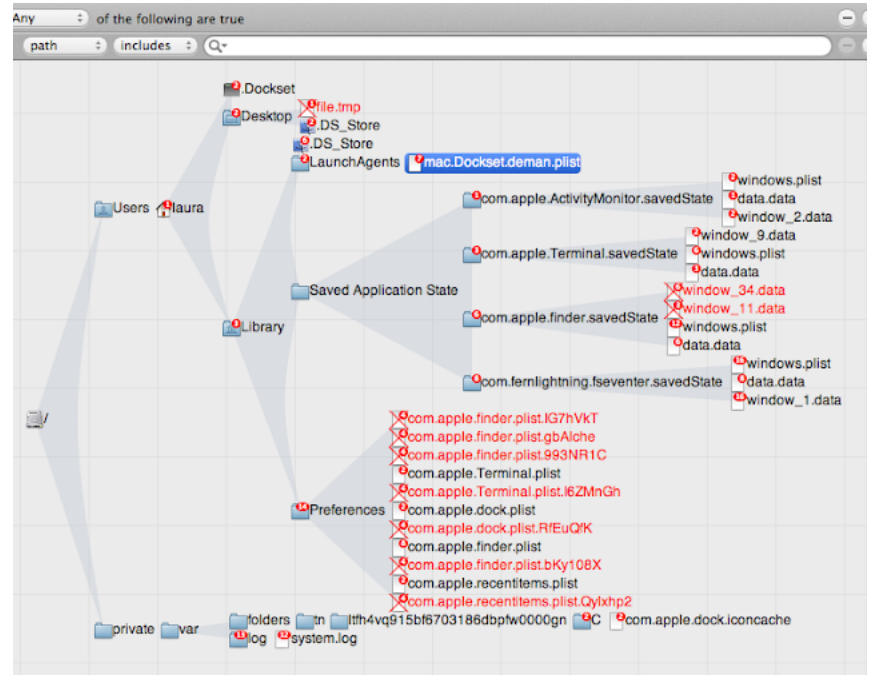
Any of the following are true

path includes

.Dockset
Desktop
file.tmp
.DS_Store
.DS_Store
LaunchAgents
mac.Dockset.deman.plist
com.apple.ActivityMonitor.savedState
windows.plist
data.data
window_2.data
com.apple.Terminal.savedState
window_9.data
windows.plist
data.data
Users
laura
Saved Application State
com.apple.finder.savedState
window_34.data
window_11.data
windows.plist
data.data
Library
com.fernlightning.fseventer.savedState
windows.plist
data.data
window_1.data
/
com.apple.finder.plist.IG7hVkT
com.apple.finder.plist.gbAlche
com.apple.finder.plist.993NR1C
com.apple.Terminal.plist
com.apple.Terminal.plist.l6ZMnGh
Preferences
com.apple.dock.plist
com.apple.dock.plist.RfEuQfK
com.apple.finder.plist
com.apple.finder.plist.bKy108X
com.apple.recentitems.plist
com.apple.recentitems.plist.Qylxhp2
private
var
folders
tn
ltfh4vq915bf6703186dbpfw0000gn
C
com.apple.dock.iconcache
log
system.log